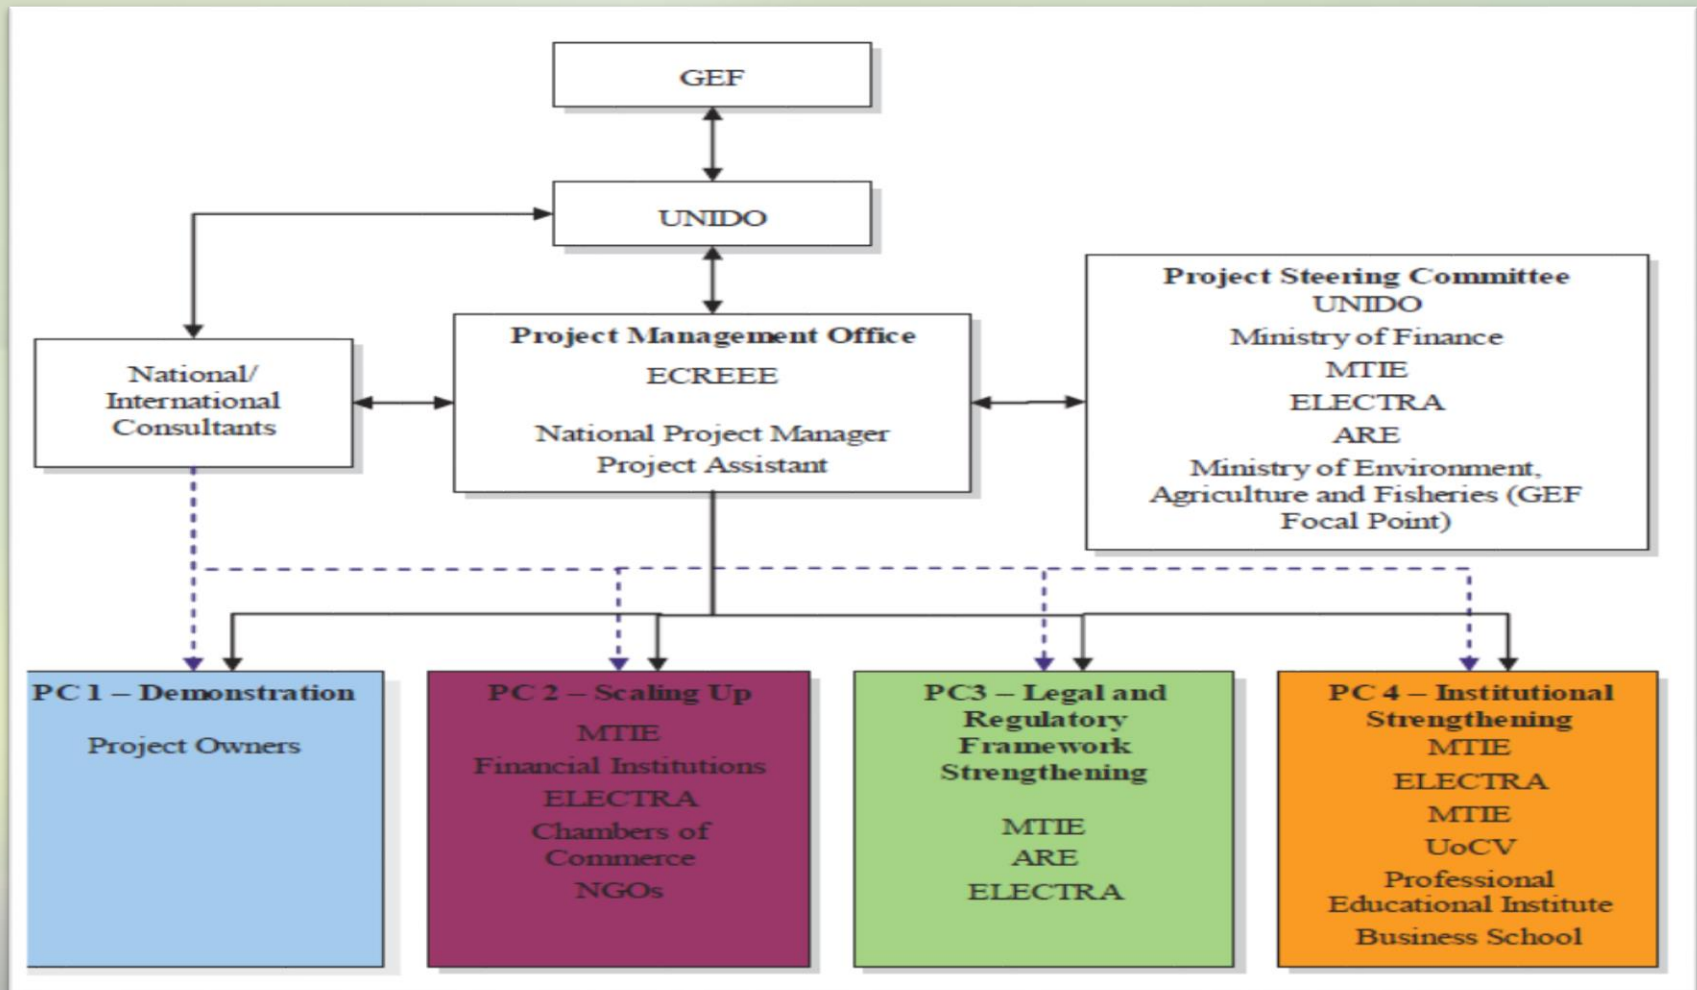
GEF

UNIDO

National/ International Consultants

Project Management Office
ECREEE
National Project Manager
Project Assistant

Project Steering Committee
UNIDO
Ministry of Finance
MTIE
ELECTRA
ARE
Ministry of Environment, Agriculture and Fisheries (GEF Focal Point)

PC 1 – Demonstration
Project Owners

PC 2 – Scaling Up
MTIE
Financial Institutions
ELECTRA
Chambers of Commerce
NGOs

PC3 – Legal and Regulatory Framework Strengthening
MTIE
ARE
ELECTRA

PC 4 – Institutional Strengthening
MTIE
ELECTRA
MTIE
UoCV
Professional Educational Institute
Business School